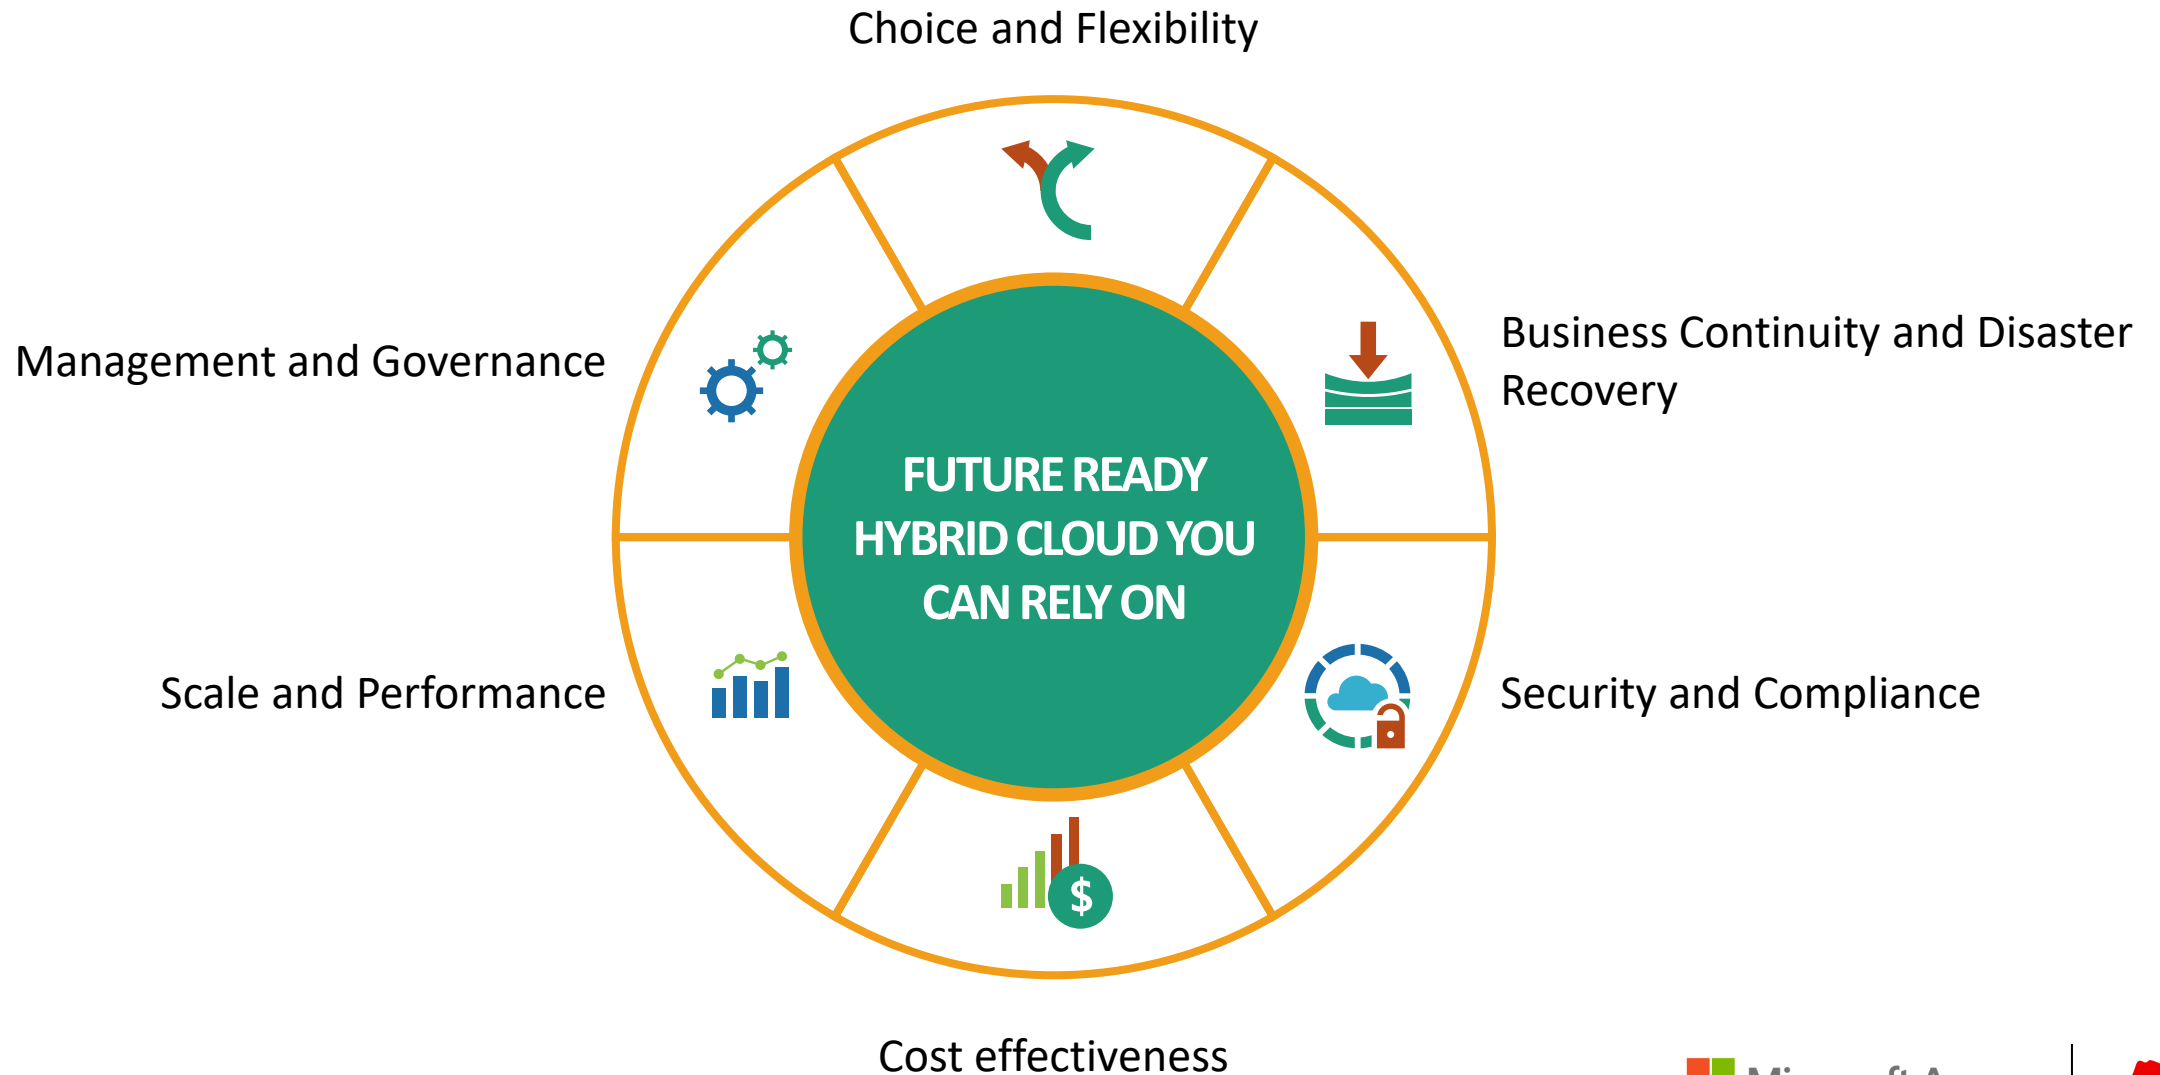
Choice and Flexibility

Management and Governance

Business Continuity and Disaster Recovery

FUTURE READY HYBRID CLOUD YOU CAN RELY ON

Scale and Performance

Security and Compliance

$

Cost effectiveness

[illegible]